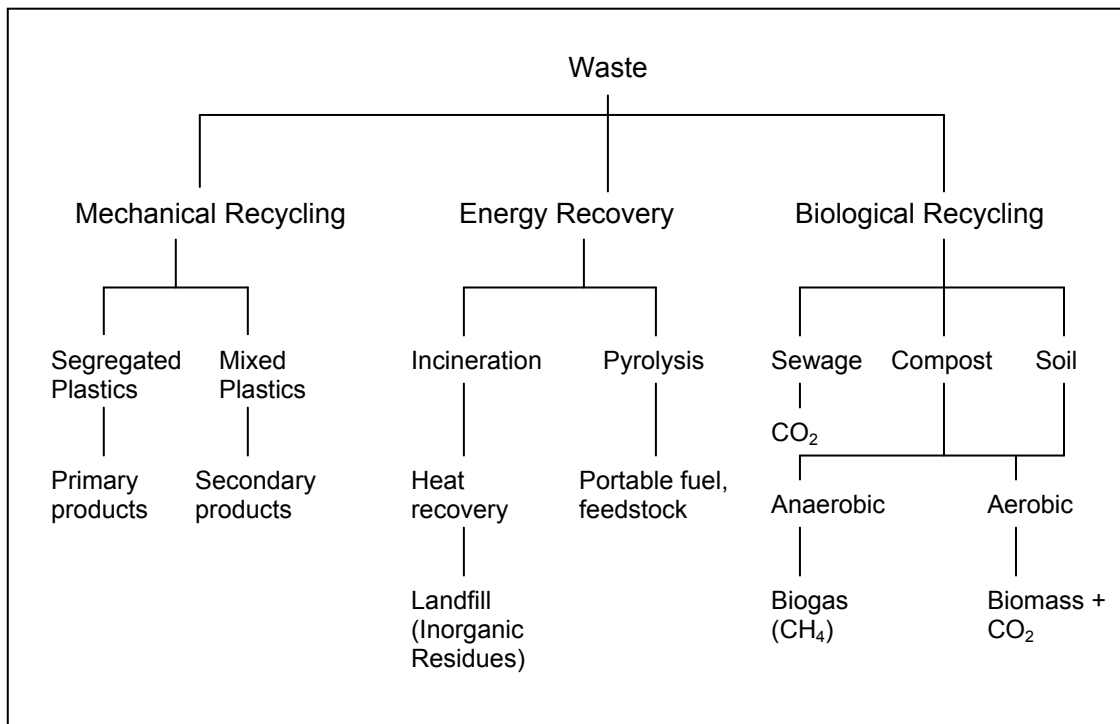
Waste

Mechanical Recycling

Segregated Plastics

Primary products

Mixed Plastics

Secondary products

Energy Recovery

Incineration

Heat recovery

Landfill (Inorganic Residues)

Pyrolysis

Portable fuel, feedstock

Biological Recycling

Sewage

$CO_2$

Compost

Soil

Anaerobic

Biogas ($CH_4$)

Aerobic

Biomass + $CO_2$